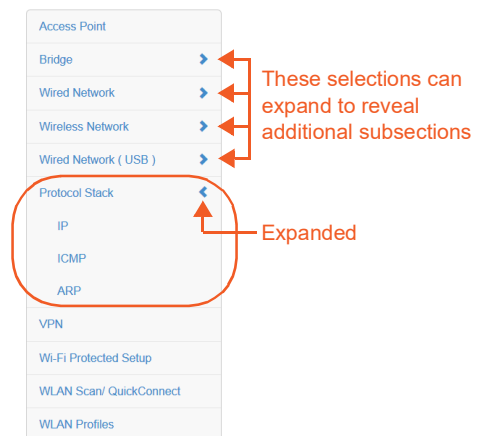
Access Point

Bridge

Wired Network

Wireless Network

Wired Network ( USB )

Protocol Stack

IP

ICMP

ARP

VPN

Wi-Fi Protected Setup

WLAN Scan/ QuickConnect

WLAN Profiles

These selections can expand to reveal additional subsections

Expanded